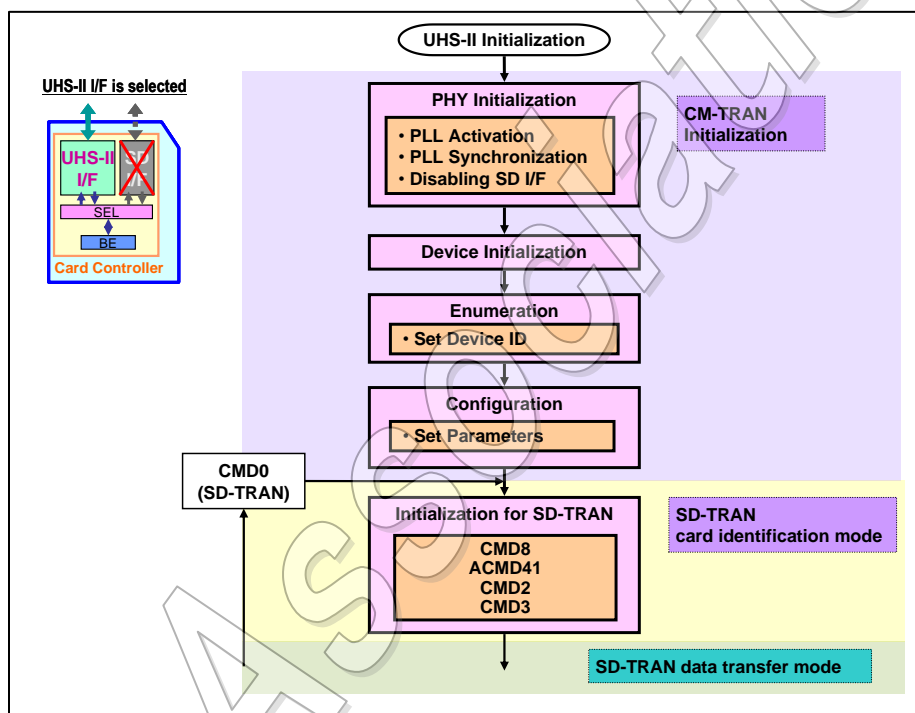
UHS-II Initialization

UHS-II I/F is selected

UHS-II I/F

SD I/F

SEL

BE

Card Controller

PHY Initialization

• PLL Activation
• PLL Synchronization
• Disabling SD I/F

CM-TRAN Initialization

Device Initialization

Enumeration

• Set Device ID

Configuration

• Set Parameters

CMD0 (SD-TRAN)

Initialization for SD-TRAN

CMD8
ACMD41
CMD2
CMD3

SD-TRAN card identification mode

SD-TRAN data transfer mode

Association